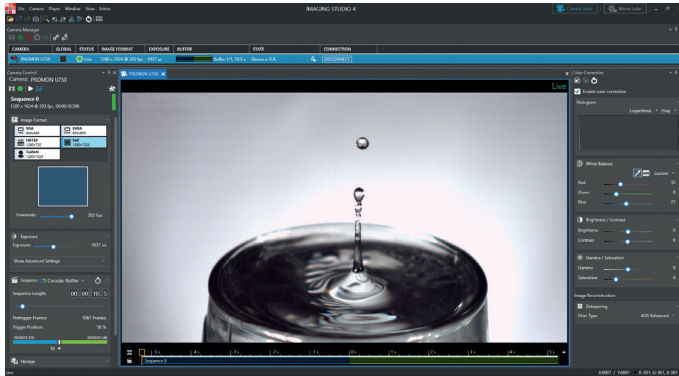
File Camera Player Window View Extras

IMAGING STUDIO 4

Camera Guide

Movie Guide

Camera Manager

| CAMERA | GLOBAL | STATUS | IMAGE FORMAT | EXPOSURE | BUFFER | STATE | CONNECTION |
|---|---|---|---|---|---|---|---|
| PROMON U750 | | Live | 1280 x 1024 @ 203 fps | 1937 us | Buffer 1/1, 10.5 s | Device is O.K. | DISCONNECT |

Camera Control

Camera: PROMON U750

Sequence 0

1280 x 1024 @ 203 fps, 0000:10.500

Image Format

VGA 640x480

SVGA 800x600

HD720 1280x720

Full 1280x1024

Custom 1280x1024

Framerate 203 fps

Exposure

Exposure 1937 us

Show Advanced Settings

Sequence Circular Buffer

Sequence Length 00 00 10 5

Pretrigger Frames 1067 frames

Trigger Position 50 %

Storage

PROMON U750

Live

Sequence 0

Color Correction

Enable color correction

Histogram

Logarithmic Gray

White Balance

Custom

Red 52

Green 0

Blue 27

Brightness / Contrast

Brightness 0

Contrast 0

Gamma / Saturation

Gamma 0

Saturation 0

Image Reconstruction

Debayering

Filter Type AOS Advanced

Live